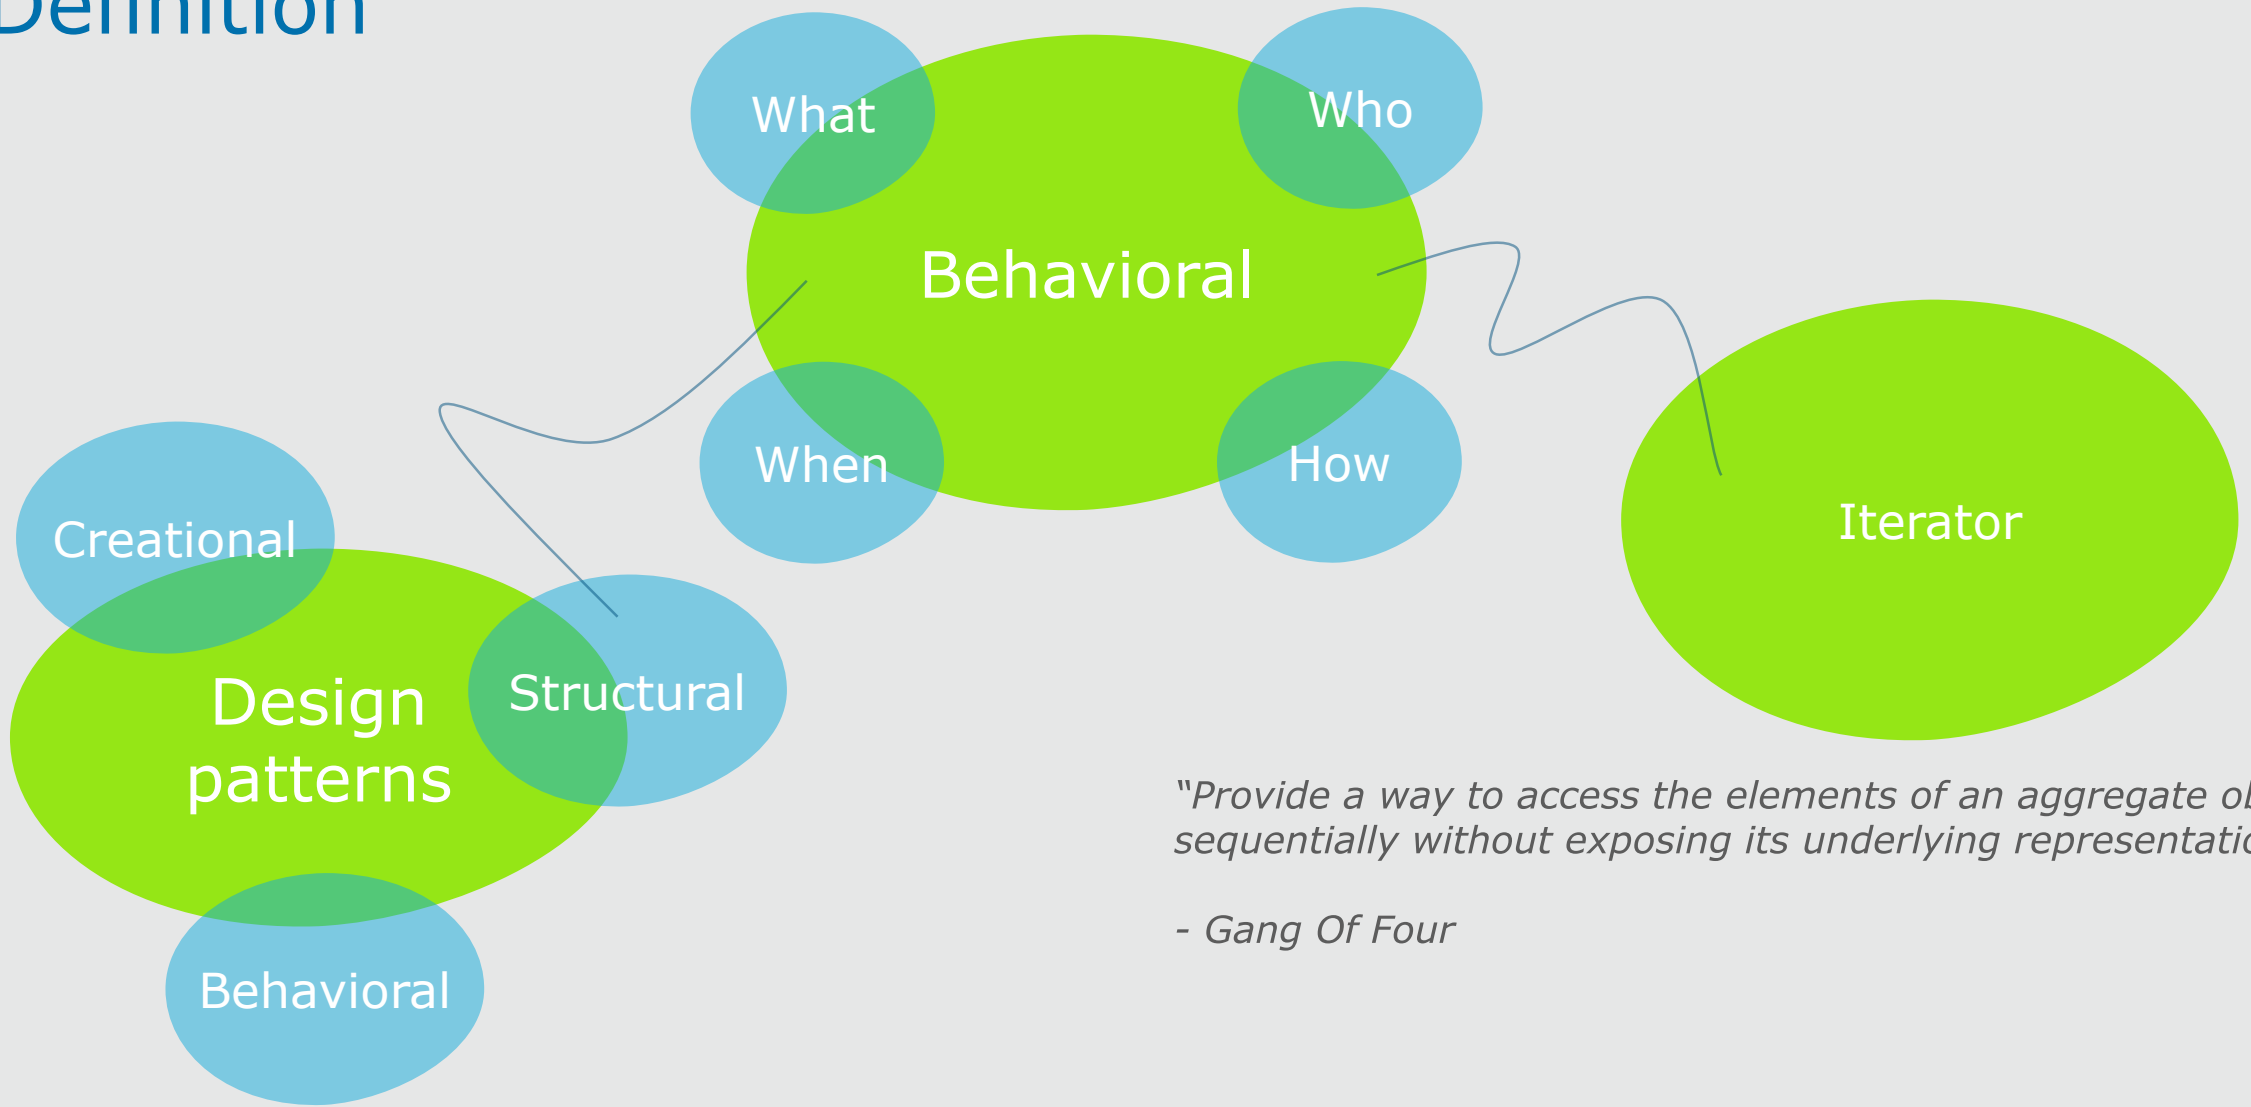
Definition

What

Who

Behavioral

When

How

Iterator

Creational

Design patterns

Structural

Behavioral

"Provide a way to access the elements of an aggregate o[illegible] sequentially without exposing its underlying representati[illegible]

- Gang Of Four